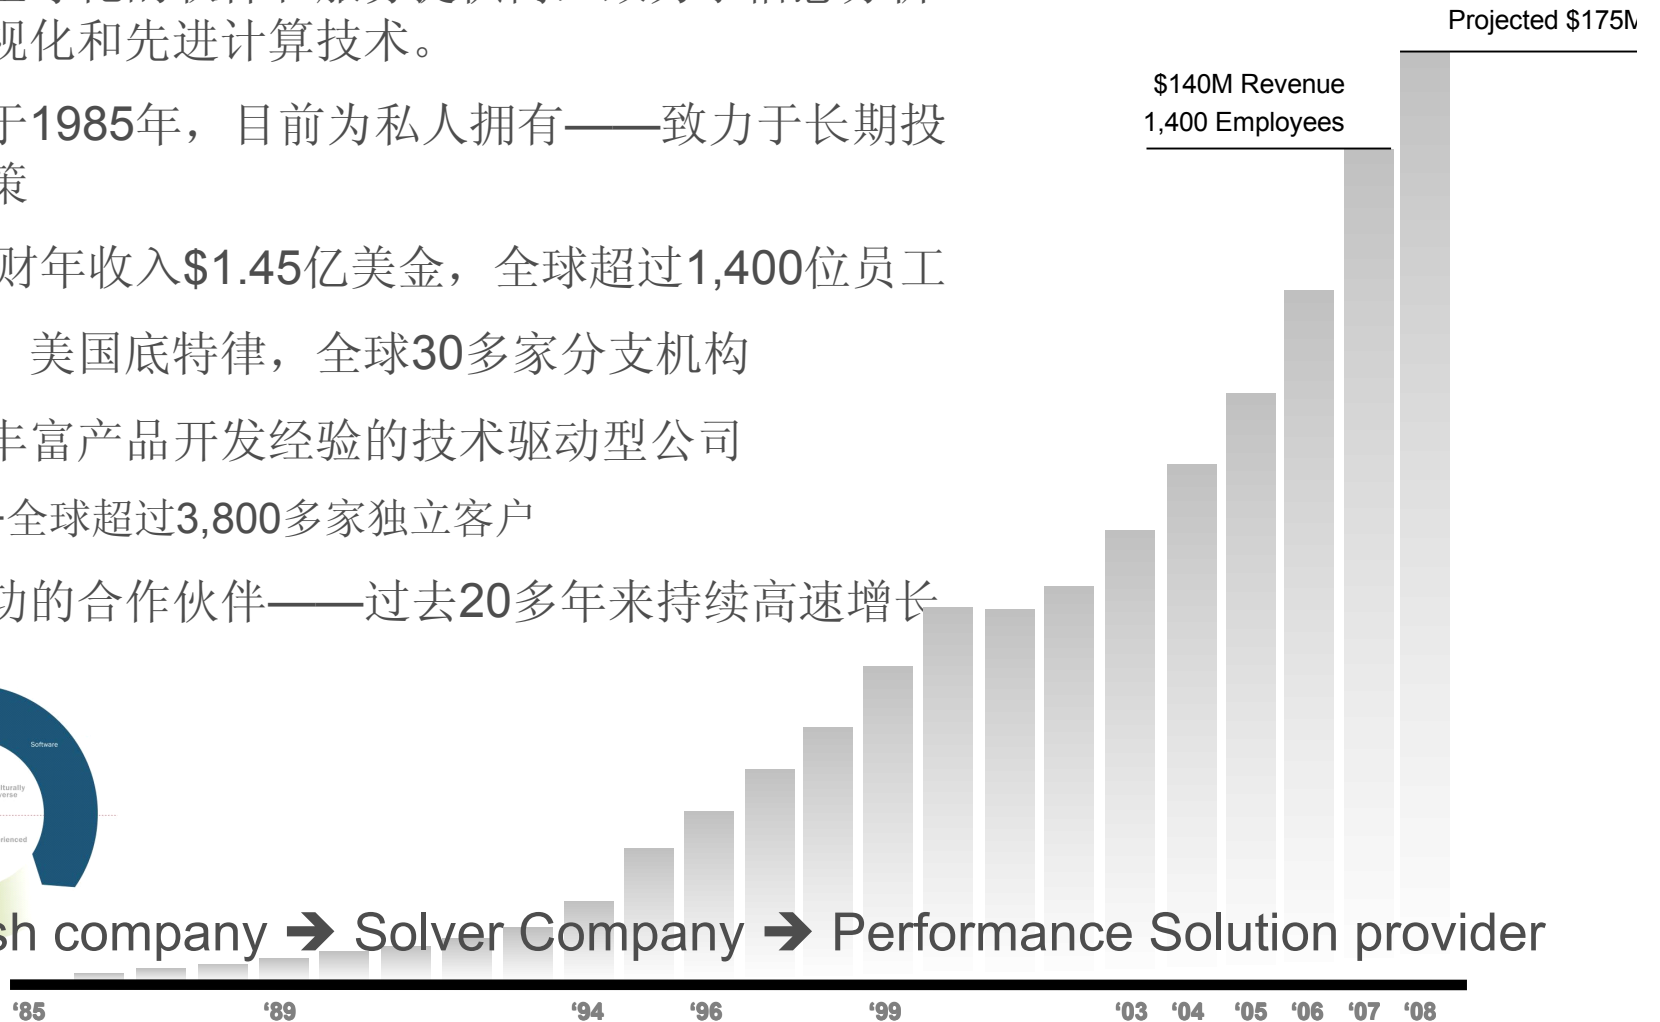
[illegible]
视化和先进计算技术。

于1985年，目前为私人拥有——致力于长期投策

财年收入$1.45亿美金，全球超过1,400位员工

美国底特律，全球30多家分支机构

丰富产品开发经验的技术驱动型公司

全球超过3,800多家独立客户

动的合作伙伴——过去20多年来持续高速增长

Projected $175M

$140M Revenue
1,400 Employees

Software

lturally
erse

rienced

sh company ➔ Solver Company ➔ Performance Solution provider

'85 '89 '94 '96 '99 '03 '04 '05 '06 '07 '08